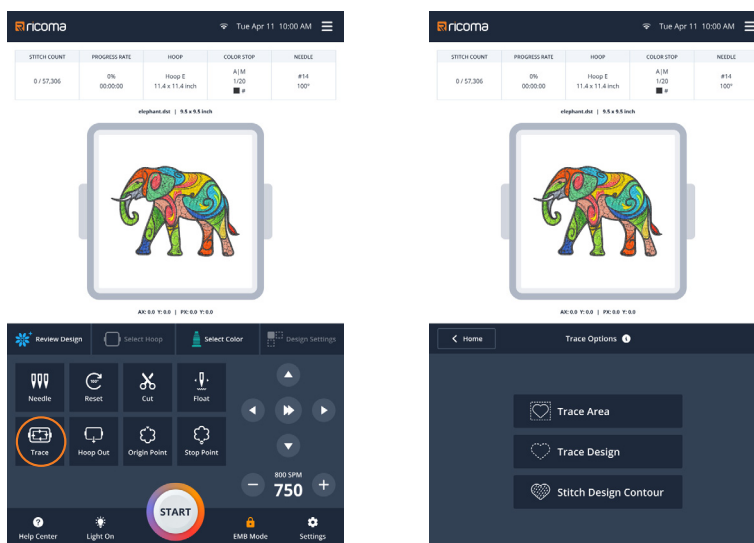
ricoma

Tue Apr 11 10:00 AM

| STITCH COUNT | PROGRESS RATE | HOOP | COLOR STOP | NEEDLE |
|---|---|---|---|---|
| 0 / 57,306 | 0% 00:00:00 | Hoop E 11.4 x 11.4 inch | A\|M 1/20 # | #14 100° |

elephant.dst | 9.5 x 9.5 inch

AX: 0.0 Y: 0.0 | PX: 0.0 Y: 0.0

Review Design

Select Hoop

Select Color

Design Settings

Needle

Reset

Cut

Float

Trace

Hoop Out

Origin Point

Stop Point

800 SPM

750

START

Help Center

Light On

EMB Mode

Settings

ricoma

Tue Apr 11 10:00 AM

| STITCH COUNT | PROGRESS RATE | HOOP | COLOR STOP | NEEDLE |
|---|---|---|---|---|
| 0 / 57,306 | 0% 00:00:00 | Hoop E 11.4 x 11.4 inch | A\|M 1/20 # | #14 100° |

elephant.dst | 9.5 x 9.5 inch

AX: 0.0 Y: 0.0 | PX: 0.0 Y: 0.0

Home

Trace Options

Trace Area

Trace Design

Stitch Design Contour